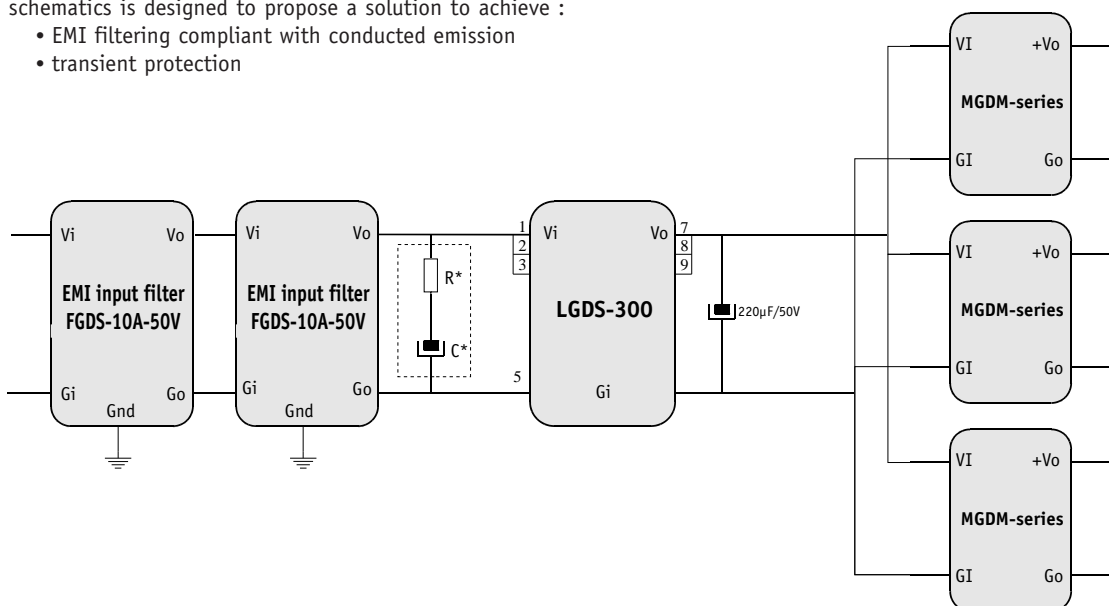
schematics is designed to propose a solution to achieve :
• EMI filtering compliant with conducted emission
• transient protection

Vi
Vo
EMI input filter
FGDS-10A-50V
Gi
Go
Gnd

Vi
Vo
EMI input filter
FGDS-10A-50V
Gi
Go
Gnd

R*
C*

1
2
3
Vi
LGDS-300
5
Gi
Vo
7
8
9

220µF/50V

VI
+Vo
MGDM-series
GI
Go

VI
+Vo
MGDM-series
GI
Go

VI
+Vo
MGDM-series
GI
Go